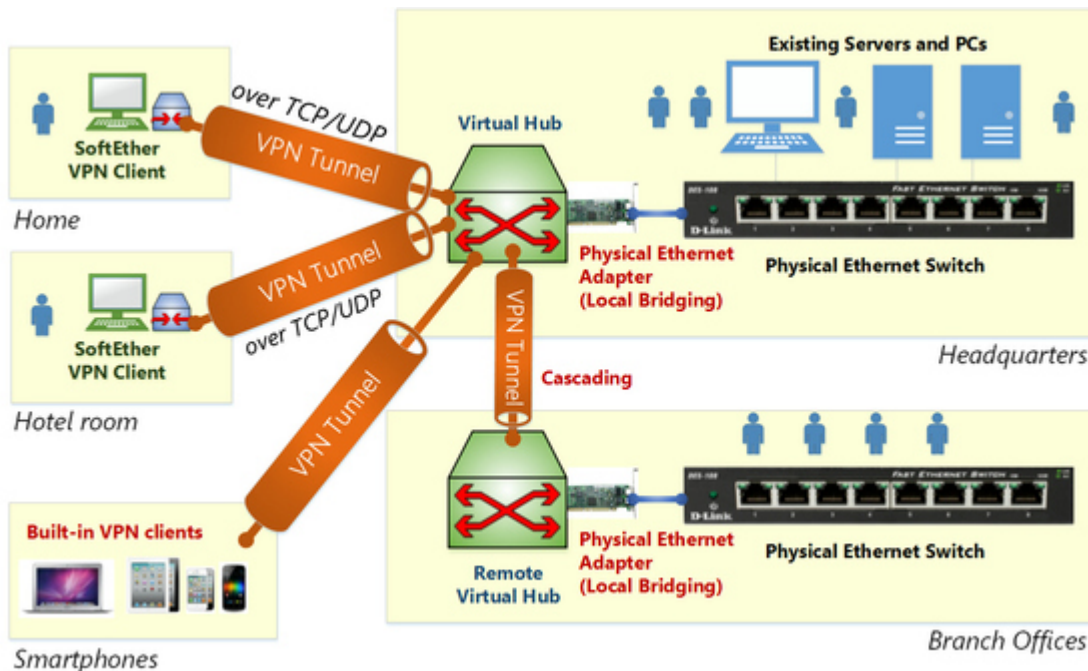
Existing Servers and PCs

over TCP/UDP

Virtual Hub

SoftEther VPN Client

VPN Tunnel

FAST ETHERNET SWITCH

D-Link

Home

Physical Ethernet Adapter (Local Bridging)

Physical Ethernet Switch

VPN Tunnel

VPN Tunnel

over TCP/UDP

SoftEther VPN Client

Headquarters

VPN Tunnel

Cascading

Hotel room

FAST ETHERNET SWITCH

D-Link

Built-in VPN clients

Physical Ethernet Adapter (Local Bridging)

Physical Ethernet Switch

Remote Virtual Hub

Branch Offices

Smartphones